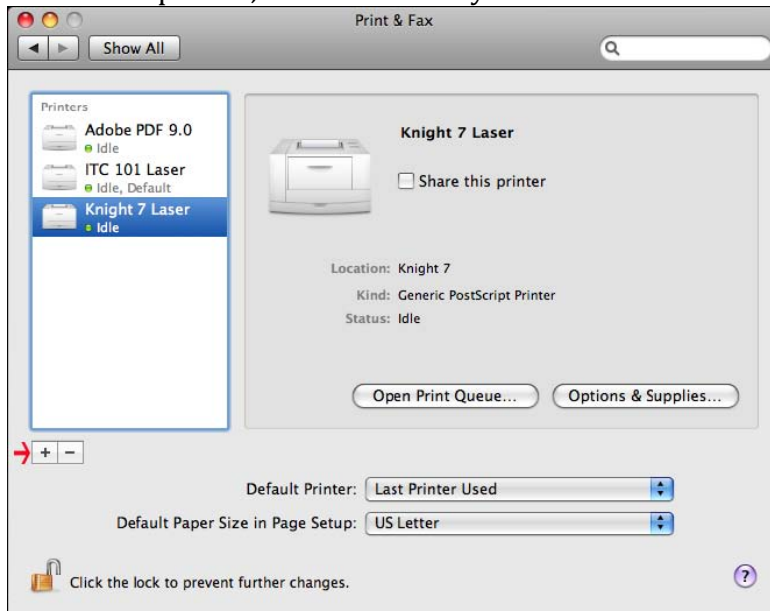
Print & Fax

Show All

Printers

Adobe PDF 9.0
Idle

ITC 101 Laser
Idle, Default

Knight 7 Laser
Idle

Knight 7 Laser

Share this printer

Location: Knight 7

Kind: Generic PostScript Printer

Status: Idle

Open Print Queue...

Options & Supplies...

+ −

Default Printer: Last Printer Used

Default Paper Size in Page Setup: US Letter

Click the lock to prevent further changes.

?